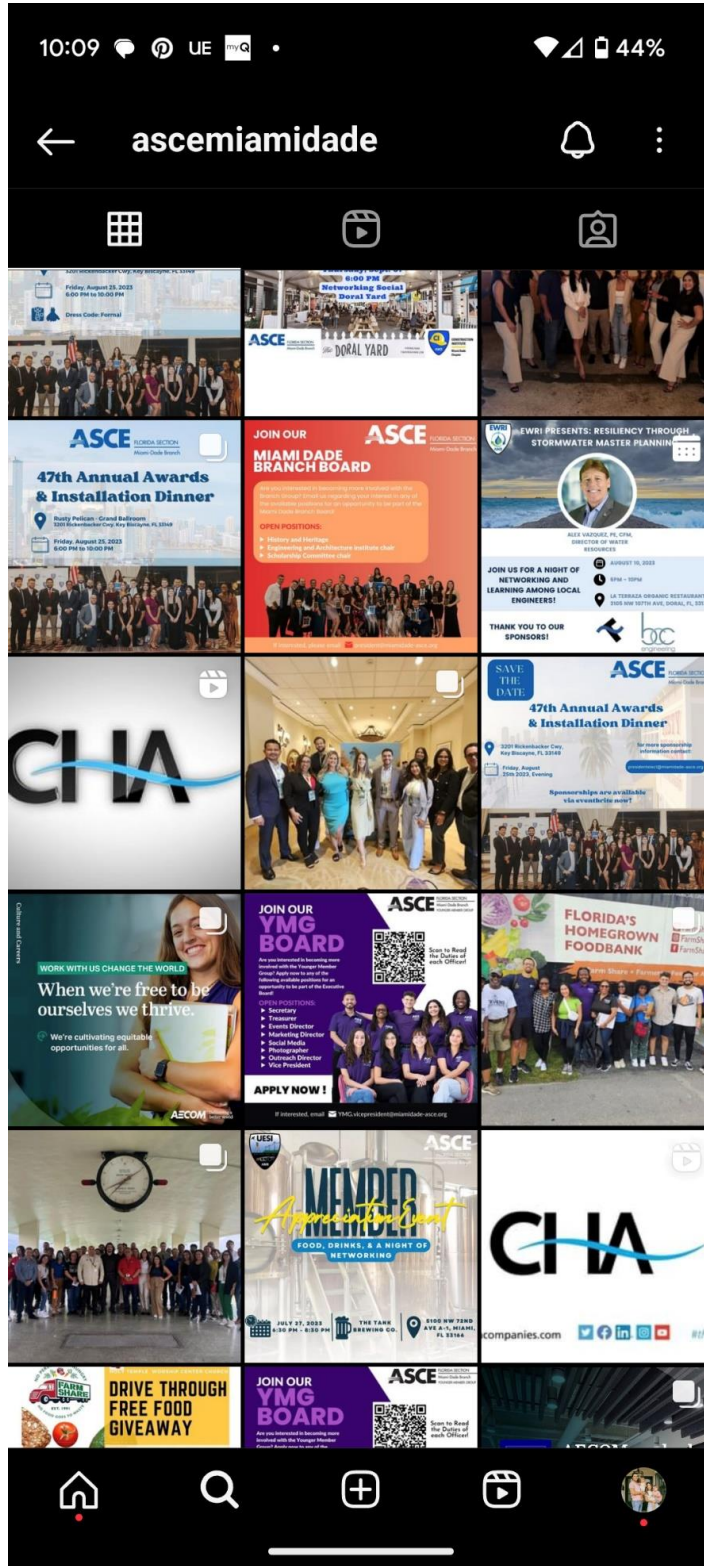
10:09 UE myQ • 44%

ascemiamidade

3201 Rickenbacker Cswy, Key Biscayne, FL 33149
Friday, August 25, 2023 6:00 PM to 10:00 PM
Dress Code: Formal

6:00 PM
Networking Social
Doral Yard
ASCE FLORIDA SECTION Miami-Dade Branch
DORAL YARD

ASCE FLORIDA SECTION Miami-Dade Branch
47th Annual Awards & Installation Dinner
Rusty Pelican - Grand Ballroom
3201 Rickenbacker Cswy, Key Biscayne, FL 33149
Friday, August 25, 2023
6:00 PM to 10:00 PM

JOIN OUR ASCE FLORIDA SECTION Miami-Dade Branch
MIAMI DADE BRANCH BOARD
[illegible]
OPEN POSITIONS:
History and Heritage
Engineering and Architecture Institute chair
Scholarship Committee chair
If interested, please email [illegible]

EWRI PRESENTS: RESILIENCY THROUGH STORMWATER MASTER PLANNING
ALEX VAZQUEZ, PE, CFM, DIRECTOR OF WATER RESOURCES
JOIN US FOR A NIGHT OF NETWORKING AND LEARNING AMONG LOCAL ENGINEERS!
AUGUST 10, 2023
5PM - 10PM
LA TERRAZA ORGANIC RESTAURANT 3105 NW 107TH AVE, DORAL, FL 331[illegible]
THANK YOU TO OUR SPONSORS!
bcc engineering

CHA

SAVE THE DATE
ASCE FLORIDA SECTION Miami-Dade Branch
47th Annual Awards & Installation Dinner
3201 Rickenbacker Cswy, Key Biscayne, FL 33149
Friday, August 25th 2023, Evening
for more sponsorship information contact:
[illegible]
Sponsorships are available via eventbrite now!

Cultures and Careers
WORK WITH US CHANGE THE WORLD
When we're free to be ourselves we thrive.
We're cultivating equitable opportunities for all.
AECOM

JOIN OUR ASCE FLORIDA SECTION
YMG BOARD
Are you interested in becoming more involved with the Younger Member Group? Apply now to any of the following available positions for an opportunity to be part of the Executive Board!
Scan to Read the Duties of each Officer!
OPEN POSITIONS:
Secretary
Treasurer
Events Director
Marketing Director
Social Media
Photographer
Outreach Director
Vice President
APPLY NOW !
If interested, email YMG.vicepresident@miamidade-asce.org

FLORIDA'S HOMEGROWN FOODBANK
Farm Share
FarmShare

UESI
ASCE
MEMBER Appreciation Event
FOOD, DRINKS, & A NIGHT OF NETWORKING
JULY 27, 2023 4:30 PM - 8:30 PM
THE TANK BREWING CO.
5100 NW 72ND AVE A-1, MIAMI, FL 33166

CHA
companies.com

FARM SHARE
DRIVE THROUGH FREE FOOD GIVEAWAY

JOIN OUR ASCE FLORIDA SECTION
YMG BOARD
Are you interested in becoming more involved with the Younger Member Group? Apply now to any of the
Scan to Read the Duties of each Officer!